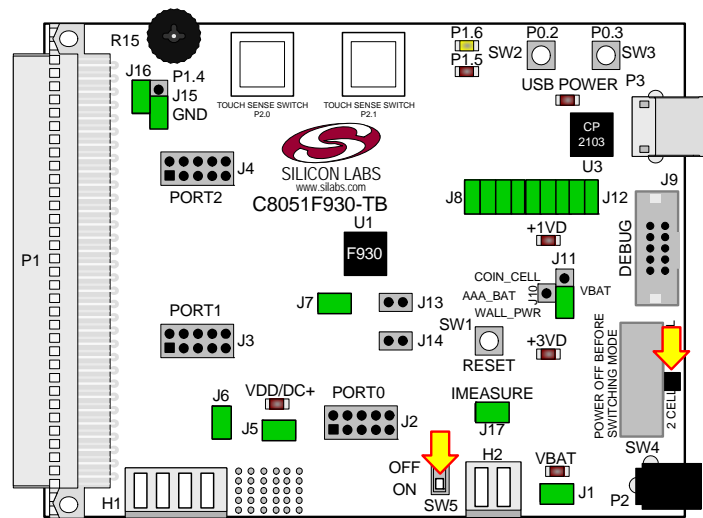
R15
J16
P1.4
J15
GND
TOUCH SENSE SWITCH
P2.0
TOUCH SENSE SWITCH
P2.1
P1.6
P1.5
SW2
P0.2
P0.3
SW3
USB POWER
P3
CP
2103
SILICON LABS
www.silabs.com
C8051F930-TB
J4
PORT2
U3
J8
J12
J9
U1
F930
+1VD
DEBUG
P1
COIN_CELL
J11
J10
VBAT
AAA_BAT
WALL_PWR
J7
J13
PORT1
J3
J14
SW1
RESET
+3VD
POWER OFF BEFORE SWITCHING MODE
2 CELL
J6
VDD/DC+
PORT0
J5
J2
IMEASURE
J17
SW4
OFF
ON
H2
VBAT
H1
SW5
J1
P2